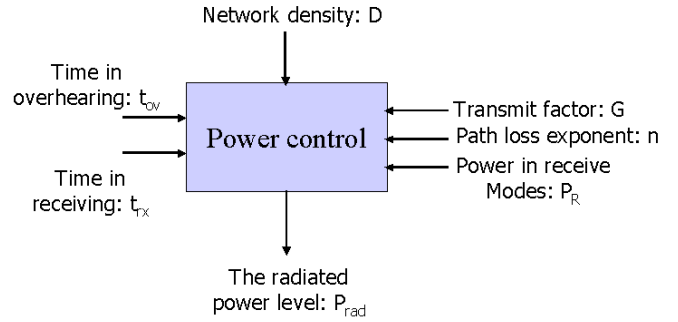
Network density: D

Time in overhearing: $t_{ov}$

Time in receiving: $t_{rx}$

Power control

Transmit factor: G

Path loss exponent: n

Power in receive Modes: $P_R$

The radiated power level: $P_{rad}$